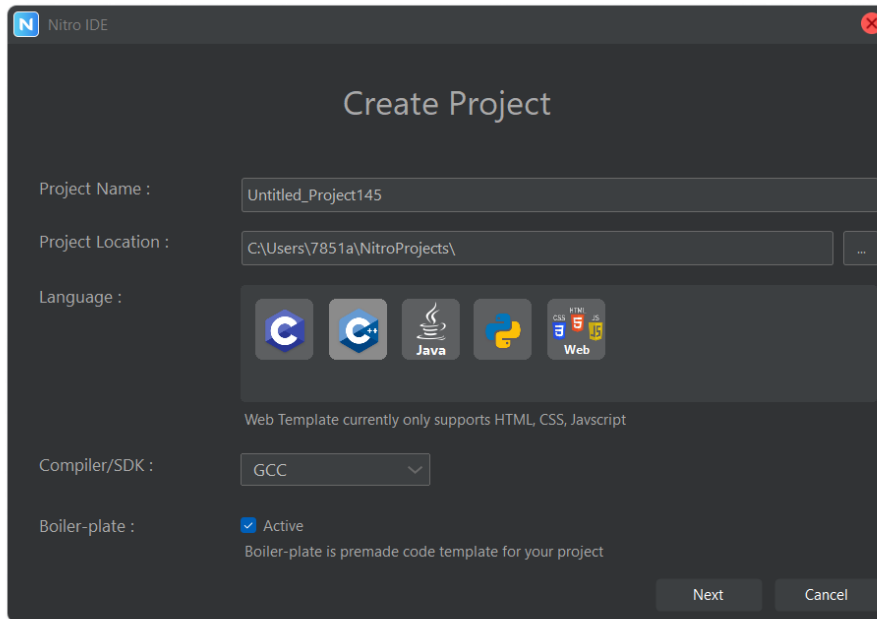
N Nitro IDE

Create Project

Project Name : Untitled_Project145

Project Location : C:\Users\7851a\NitroProjects\ ...

Language :

C C++ Java Python CSS HTML JS Web

Web Template currently only supports HTML, CSS, Javscript

Compiler/SDK : GCC

Boiler-plate : Active

Boiler-plate is premade code template for your project

Next Cancel